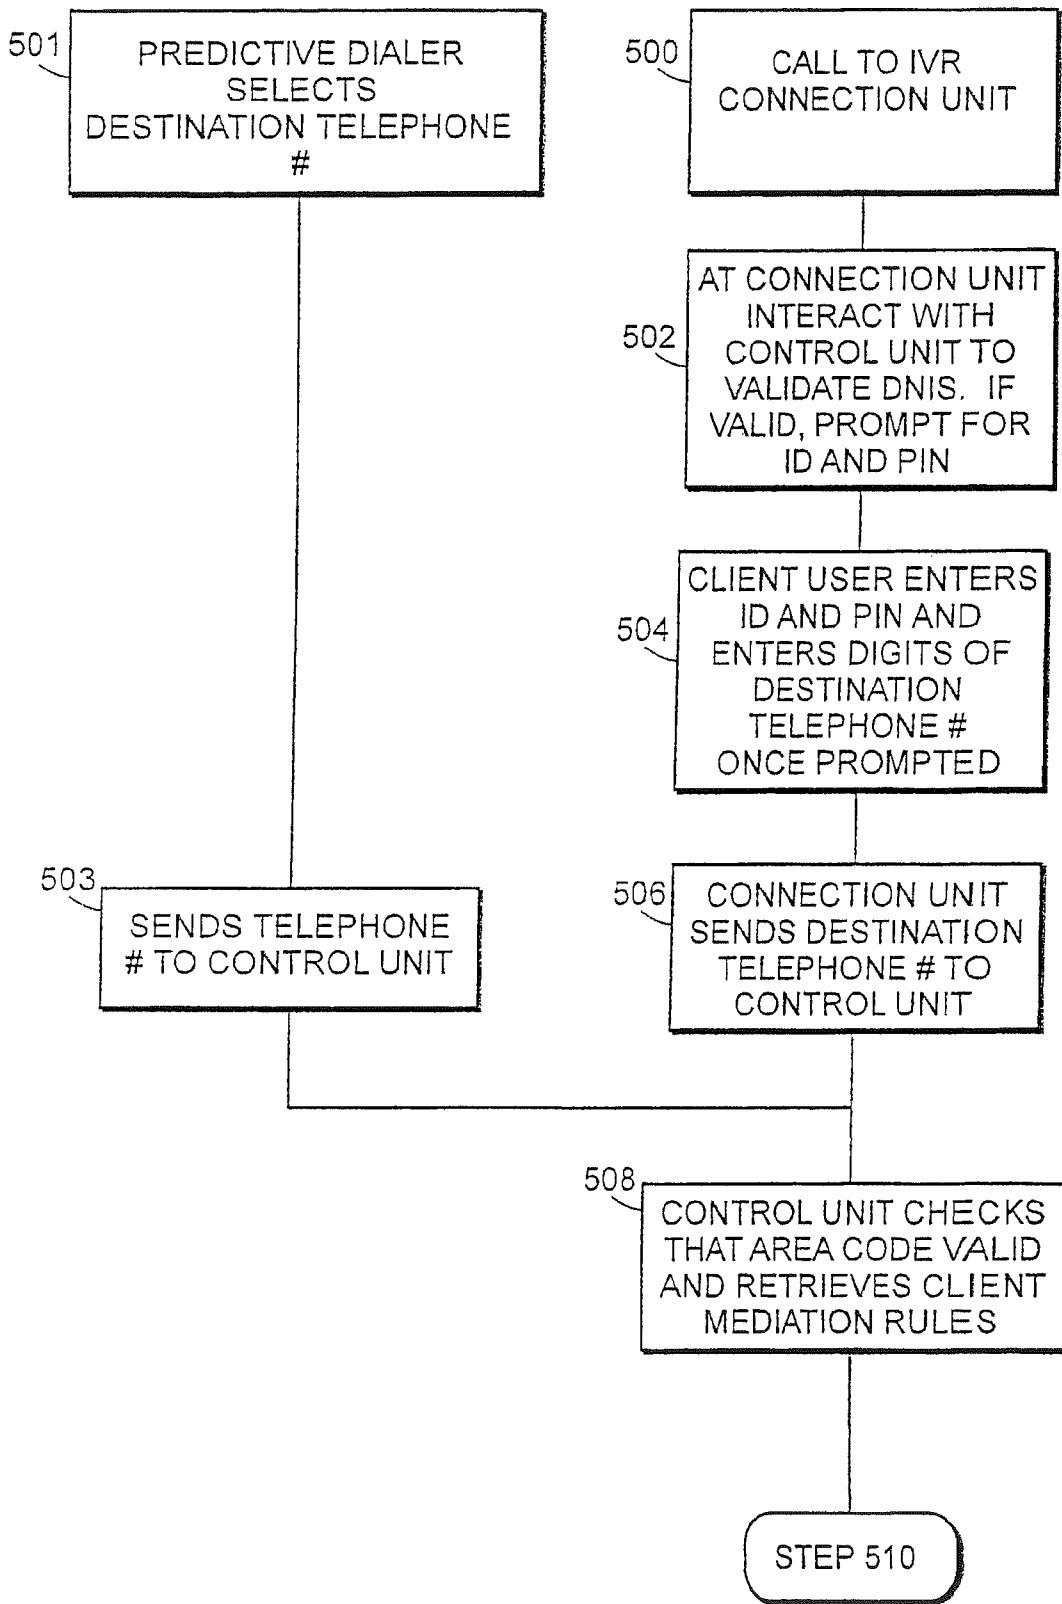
501
PREDICTIVE DIALER SELECTS DESTINATION TELEPHONE #

500
CALL TO IVR CONNECTION UNIT

502
AT CONNECTION UNIT INTERACT WITH CONTROL UNIT TO VALIDATE DNIS. IF VALID, PROMPT FOR ID AND PIN

504
CLIENT USER ENTERS ID AND PIN AND ENTERS DIGITS OF DESTINATION TELEPHONE # ONCE PROMPTED

503
SENDS TELEPHONE # TO CONTROL UNIT

506
CONNECTION UNIT SENDS DESTINATION TELEPHONE # TO CONTROL UNIT

508
CONTROL UNIT CHECKS THAT AREA CODE VALID AND RETRIEVES CLIENT MEDIATION RULES

STEP 510